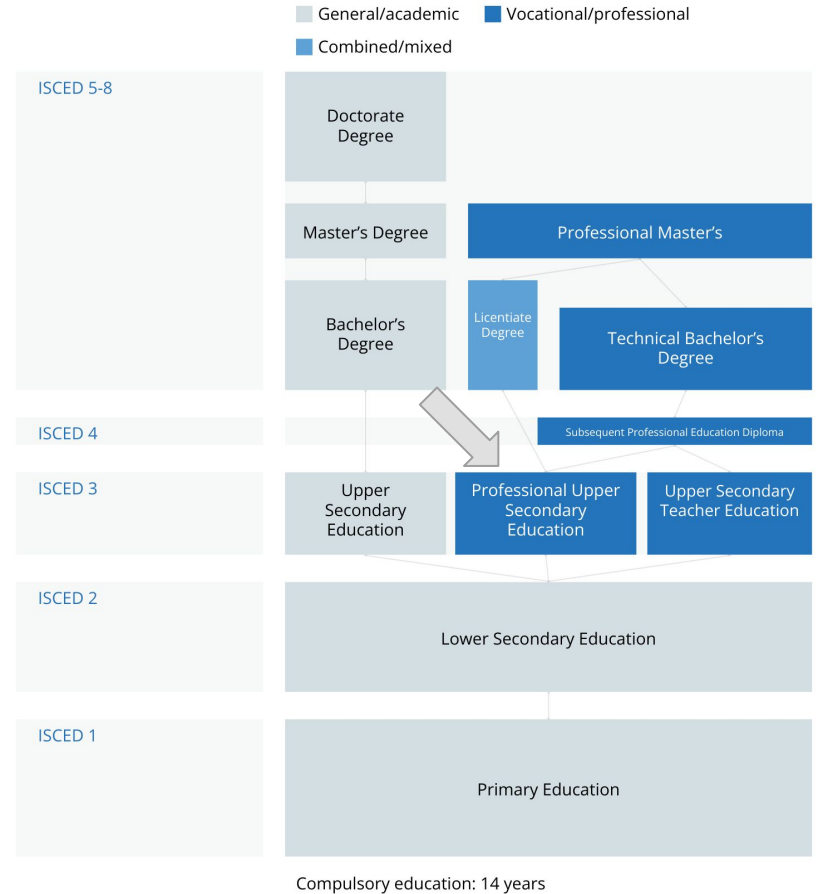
General/academic
Vocational/professional
Combined/mixed

ISCED 5-8

Doctorate Degree

Master’s Degree

Professional Master’s

Bachelor’s Degree

Licentiate Degree

Technical Bachelor’s Degree

ISCED 4

Subsequent Professional Education Diploma

ISCED 3

Upper Secondary Education

Professional Upper Secondary Education

Upper Secondary Teacher Education

ISCED 2

Lower Secondary Education

ISCED 1

Primary Education

Compulsory education: 14 years